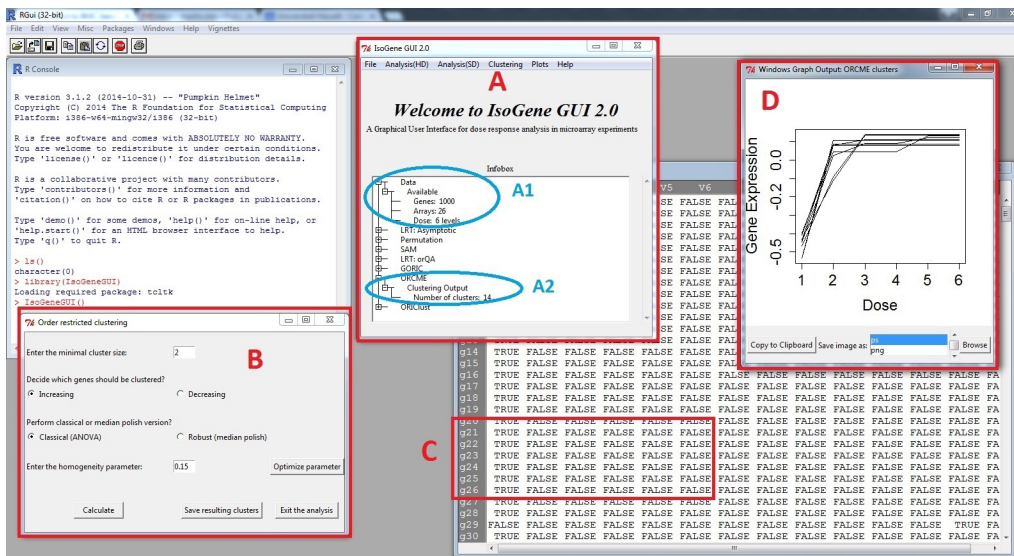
RGui (32-bit)
File Edit View Misc Packages Windows Help Vignettes

R Console

R version 3.1.2 (2014-10-31) -- "Pumpkin Helmet"
Copyright (C) 2014 The R Foundation for Statistical Computing
Platform: i386-w64-mingw32/i386 (32-bit)

R is free software and comes with ABSOLUTELY NO WARRANTY.
You are welcome to redistribute it under certain conditions.
Type 'license()' or 'licence()' for distribution details.

R is a collaborative project with many contributors.
Type 'contributors()' for more information and
'citation()' on how to cite R or R packages in publications.

Type 'demo()' for some demos, 'help()' for on-line help, or
'help.start()' for an HTML browser interface to help.
Type 'q()' to quit R.

> ls()
character(0)
> library(IsoGeneGUI)
Loading required package: tcltk
> IsoGeneGUI()

IsoGene GUI 2.0
File Analysis(HD) Analysis(SD) Clustering Plots Help

A

Welcome to IsoGene GUI 2.0

A Graphical User Interface for dose response analysis in microarray experiments

Infobox

Data
Available
Genes: 1000
Arrays: 26
Dose: 6 levels
LRT: Asymptotic
Permutation
SAM
LRT: orQA
GORIC
ORCME
Clustering Output
Number of clusters: 14
ORIClust

A1

A2

Windows Graph Output: ORCME clusters

D

Gene Expression
0.0
-0.2
-0.4
-0.6
1 2 3 4 5 6
Dose

Copy to Clipboard Save image as: ps png Browse

Order restricted clustering

B

Enter the minimal cluster size: 2

Decide which genes should be clustered?
Increasing Decreasing

Perform classical or median polish version?
Classical (ANOVA) Robust (median polish)

Enter the homogeneity parameter: 0.15 Optimize parameter

Calculate Save resulting clusters Exit the analysis

C

V5 V6
g14 TRUE FALSE FALSE FALSE FALSE FALSE FALSE FALSE FALSE FALSE FALSE FALSE FA
g15 TRUE FALSE FALSE FALSE FALSE FALSE FALSE FALSE FALSE FALSE FALSE FALSE FA
g16 TRUE FALSE FALSE FALSE FALSE FALSE FALSE FALSE FALSE FALSE FALSE FALSE FA
g17 TRUE FALSE FALSE FALSE FALSE FALSE FALSE FALSE FALSE FALSE FALSE FALSE FA
g18 TRUE FALSE FALSE FALSE FALSE FALSE FALSE FALSE FALSE FALSE FALSE FALSE FA
g19 TRUE FALSE FALSE FALSE FALSE FALSE FALSE FALSE FALSE FALSE FALSE FALSE FA
g20 TRUE FALSE FALSE FALSE FALSE FALSE FALSE FALSE FALSE FALSE FALSE FALSE FA
g21 TRUE FALSE FALSE FALSE FALSE FALSE FALSE FALSE FALSE FALSE FALSE FALSE FA
g22 TRUE FALSE FALSE FALSE FALSE FALSE FALSE FALSE FALSE FALSE FALSE FALSE FA
g23 TRUE FALSE FALSE FALSE FALSE FALSE FALSE FALSE FALSE FALSE FALSE FALSE FA
g24 TRUE FALSE FALSE FALSE FALSE FALSE FALSE FALSE FALSE FALSE FALSE FALSE FA
g25 TRUE FALSE FALSE FALSE FALSE FALSE FALSE FALSE FALSE FALSE FALSE FALSE FA
g26 TRUE FALSE FALSE FALSE FALSE FALSE FALSE FALSE FALSE FALSE FALSE FALSE FA
g27 TRUE FALSE FALSE FALSE FALSE FALSE FALSE FALSE FALSE FALSE FALSE FALSE FA
g28 TRUE FALSE FALSE FALSE FALSE FALSE FALSE FALSE FALSE FALSE FALSE FALSE FA
g29 FALSE TRUE FALSE FALSE FALSE FALSE FALSE FALSE FALSE FALSE FALSE TRUE FA
g30 TRUE FALSE FALSE FALSE FALSE FALSE FALSE FALSE FALSE FALSE FALSE FALSE FA